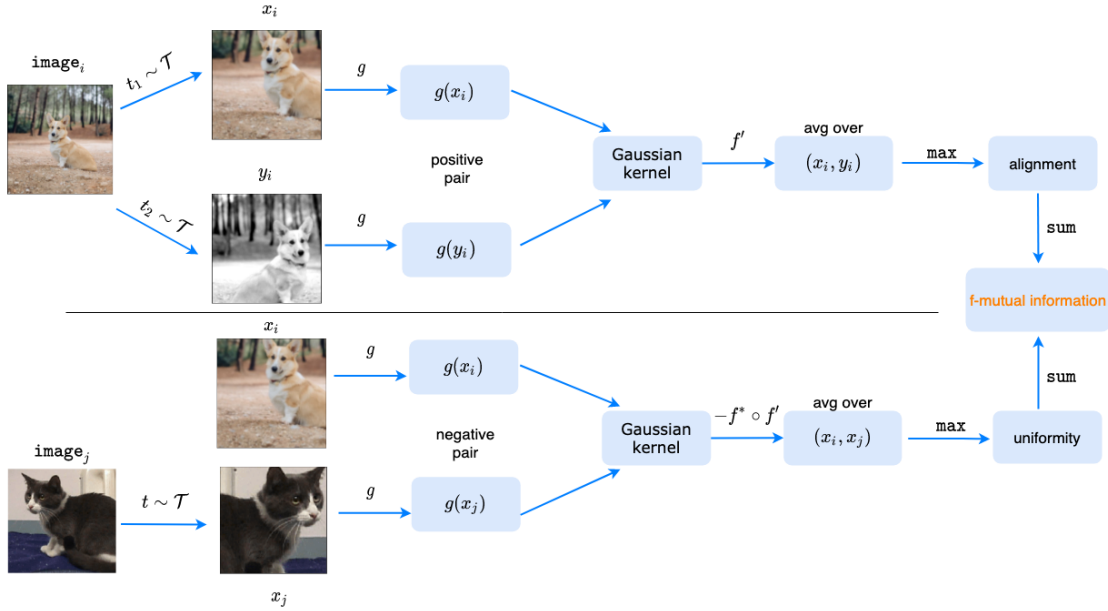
$x_i$

image$_i$

$t_1 \sim \mathcal{T}$

$g$

$g(x_i)$

positive pair

Gaussian kernel

$f'$

avg over

$(x_i, y_i)$

max

alignment

$y_i$

$t_2 \sim \mathcal{T}$

$g$

$g(y_i)$

sum

f-mutual information

$x_i$

$g$

$g(x_i)$

sum

image$_j$

negative pair

Gaussian kernel

$-f^* \circ f'$

avg over

$(x_i, x_j)$

max

uniformity

$t \sim \mathcal{T}$

$g$

$g(x_j)$

$x_j$